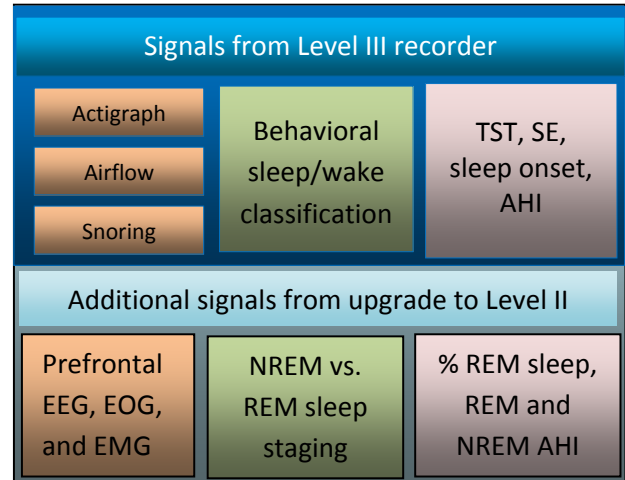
Signals from Level III recorder

Actigraph

Airflow

Snoring

Behavioral sleep/wake classification

TST, SE, sleep onset, AHI

Additional signals from upgrade to Level II

Prefrontal EEG, EOG, and EMG

NREM vs. REM sleep staging

% REM sleep, REM and NREM AHI